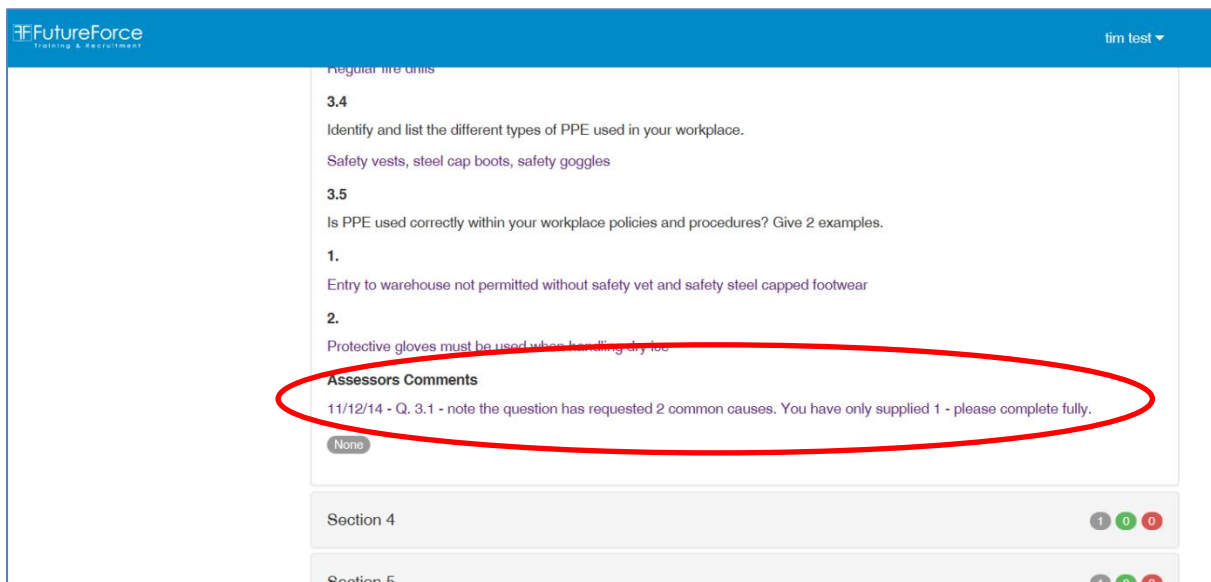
FutureForce
Training & Recruitment

tim test

Regular fire drills

3.4

Identify and list the different types of PPE used in your workplace.

Safety vests, steel cap boots, safety goggles

3.5

Is PPE used correctly within your workplace policies and procedures? Give 2 examples.

1.

Entry to warehouse not permitted without safety vet and safety steel capped footwear

2.

Protective gloves must be used when handling dry ice

Assessors Comments

11/12/14 - Q. 3.1 - note the question has requested 2 common causes. You have only supplied 1 - please complete fully.

None

Section 4

1 0 0

Section 5